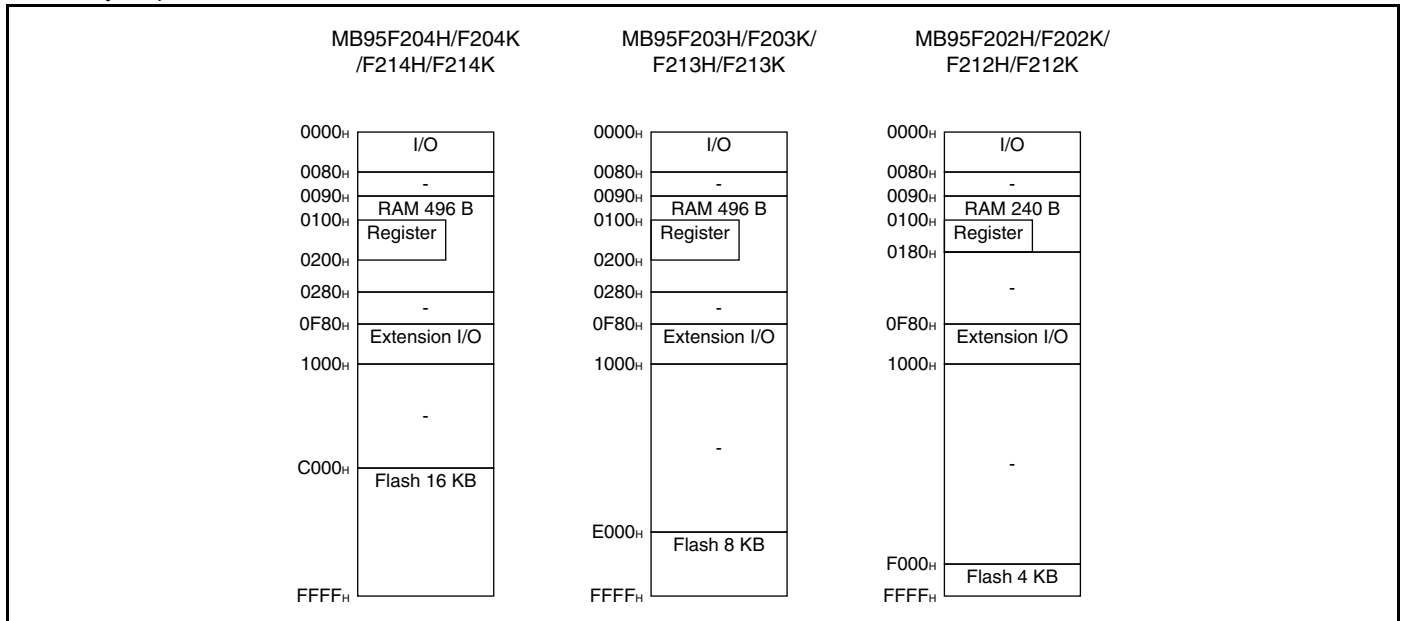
MB95F204H/F204K /F214H/F214K

MB95F203H/F203K/ F213H/F213K

MB95F202H/F202K/ F212H/F212K

$0000_H$
I/O
$0080_H$
-
$0090_H$
RAM 496 B
$0100_H$
Register
$0200_H$
$0280_H$
-
$0F80_H$
Extension I/O
$1000_H$
-
$C000_H$
Flash 16 KB
$FFFF_H$

$0000_H$
I/O
$0080_H$
-
$0090_H$
RAM 496 B
$0100_H$
Register
$0200_H$
$0280_H$
-
$0F80_H$
Extension I/O
$1000_H$
-
$E000_H$
Flash 8 KB
$FFFF_H$

$0000_H$
I/O
$0080_H$
-
$0090_H$
RAM 240 B
$0100_H$
Register
$0180_H$
-
$0F80_H$
Extension I/O
$1000_H$
-
$F000_H$
Flash 4 KB
$FFFF_H$